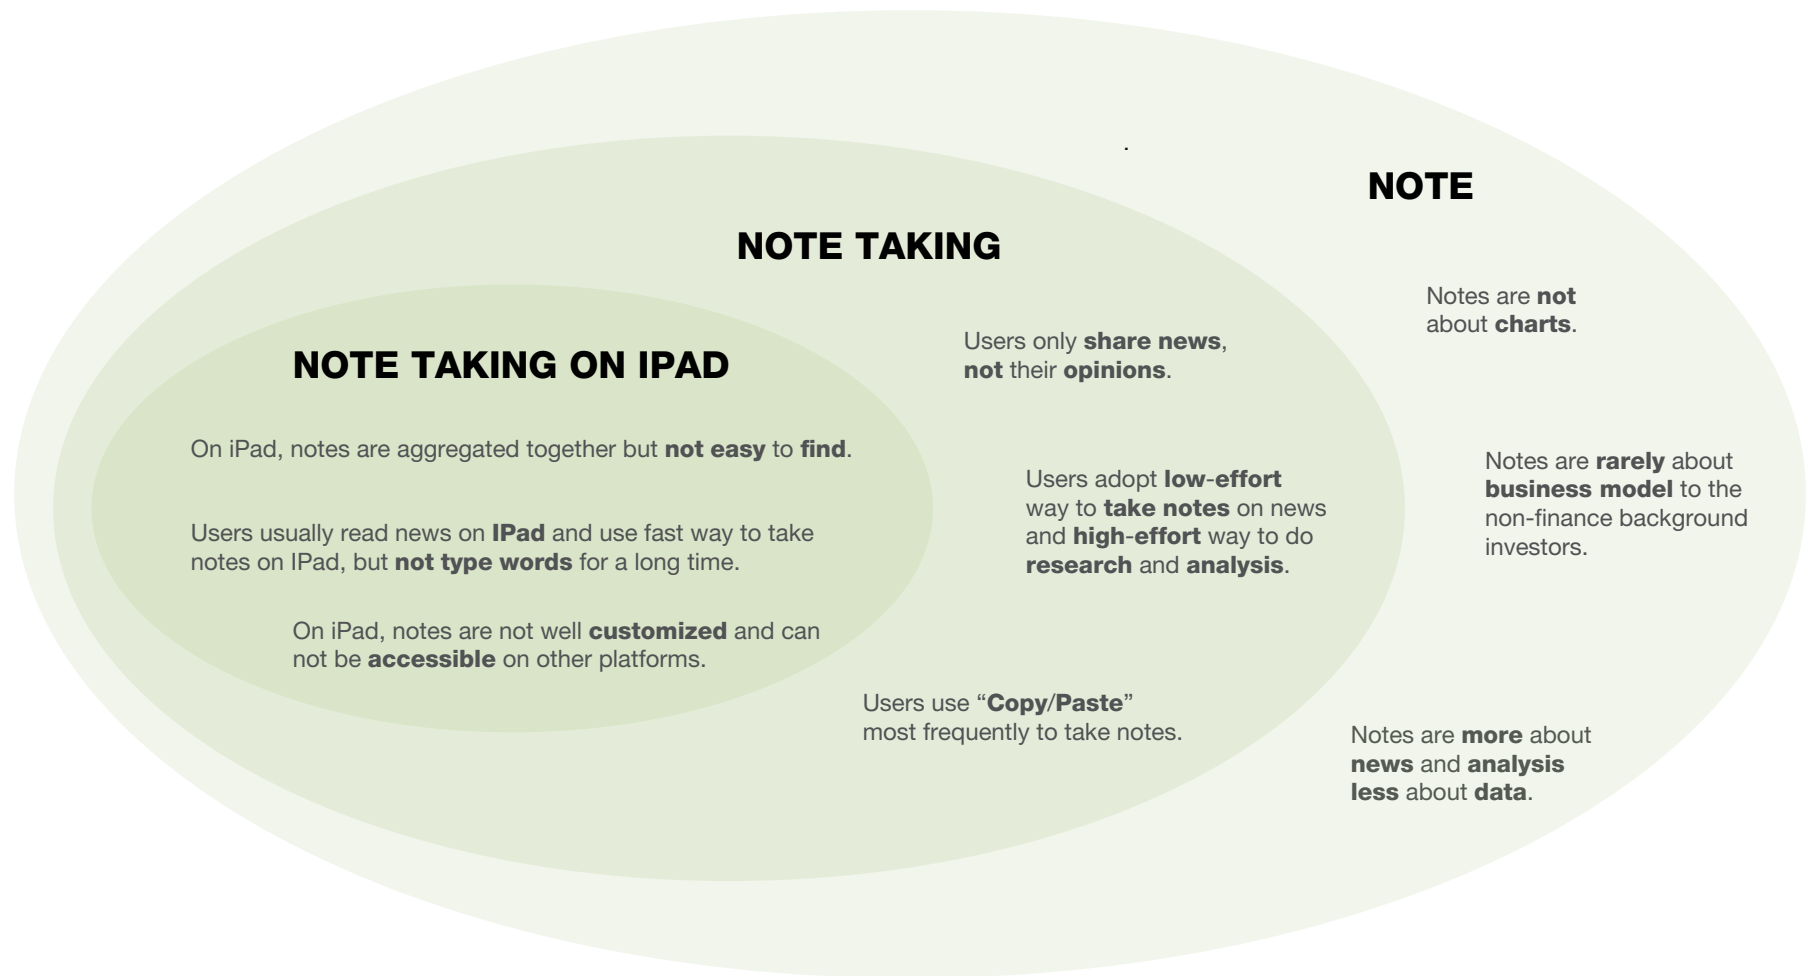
NOTE

NOTE TAKING

NOTE TAKING ON IPAD

On iPad, notes are aggregated together but not easy to find.

Users usually read news on IPad and use fast way to take notes on IPad, but not type words for a long time.

On iPad, notes are not well customized and can not be accessible on other platforms.

Users only share news, not their opinions.

Users adopt low-effort way to take notes on news and high-effort way to do research and analysis.

Users use "Copy/Paste" most frequently to take notes.

Notes are not about charts.

Notes are rarely about business model to the non-finance background investors.

Notes are more about news and analysis less about data.